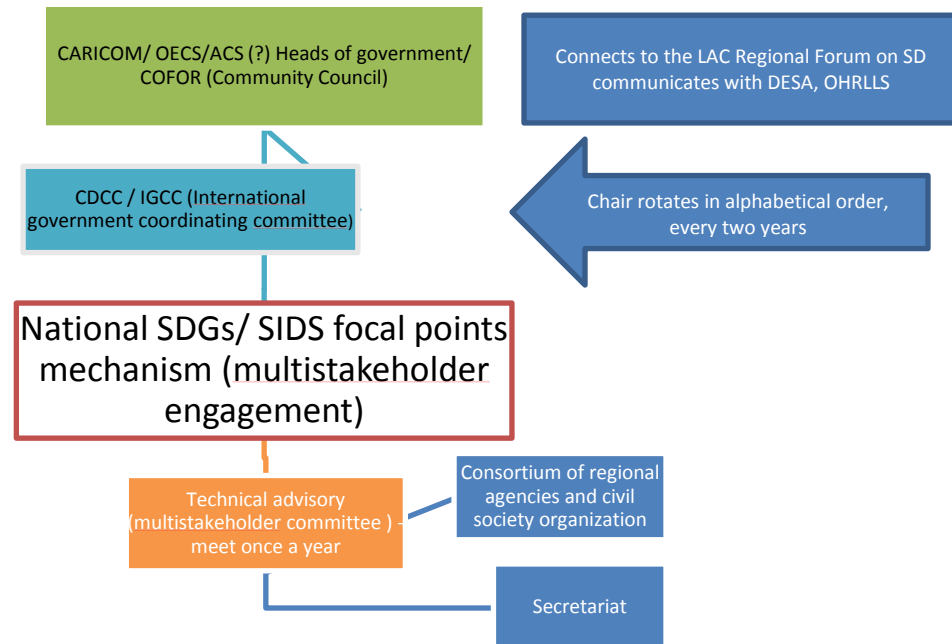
CARICOM/ OECS/ACS (?) Heads of government/ COFOR (Community Council)

Connects to the LAC Regional Forum on SD communicates with DESA, OHRLLS

CDCC / IGCC (International government coordinating committee)

Chair rotates in alphabetical order, every two years

National SDGs/ SIDS focal points mechanism (multistakeholder engagement)

Technical advisory (multistakeholder committee ) - meet once a year

Consortium of regional agencies and civil society organization

Secretariat